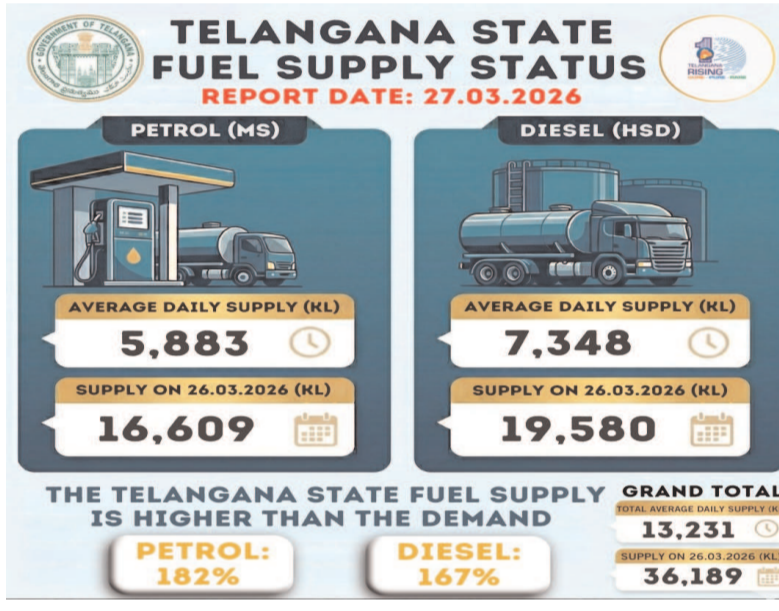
GOVERNMENT OF TELANGANA

TELANGANA STATE FUEL SUPPLY STATUS

REPORT DATE: 27.03.2026

TELANGANA RISING

PETROL (MS)

AVERAGE DAILY SUPPLY (KL)

5,883

SUPPLY ON 26.03.2026 (KL)

16,609

DIESEL (HSD)

AVERAGE DAILY SUPPLY (KL)

7,348

SUPPLY ON 26.03.2026 (KL)

19,580

THE TELANGANA STATE FUEL SUPPLY IS HIGHER THAN THE DEMAND

PETROL: 182%

DIESEL: 167%

GRAND TOTAL

TOTAL AVERAGE DAILY SUPPLY (K

13,231

SUPPLY ON 26.03.2026 (KL

36,189